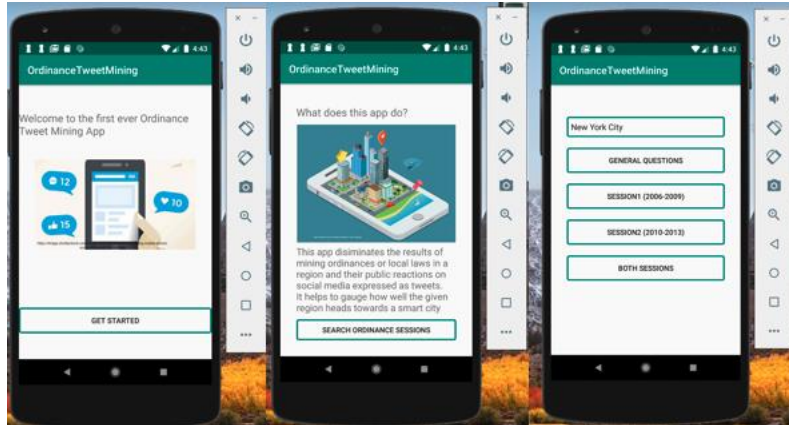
4:43

OrdinanceTweetMining

Welcome to the first ever Ordinance Tweet Mining App

12

10

15

GET STARTED

4:43

OrdinanceTweetMining

What does this app do?

This app disiminates the results of mining ordinances or local laws in a region and their public reactions on social media expressed as tweets. It helps to gauge how well the given region heads towards a smart city

SEARCH ORDINANCE SESSIONS

4:43

OrdinanceTweetMining

New York City

GENERAL QUESTIONS

SESSION1 (2006-2009)

SESSION2 (2010-2013)

BOTH SESSIONS